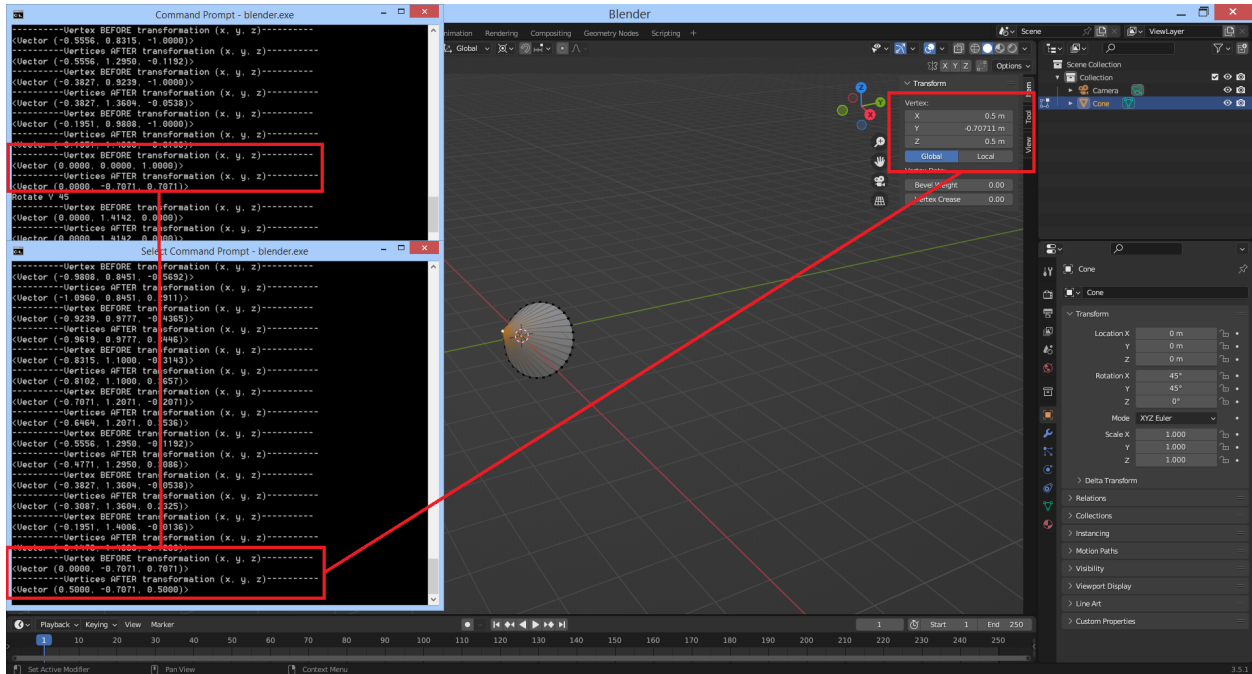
Command Prompt - blender.exe

----------Vertex BEFORE transformation (x, y, z)----------
<Vector (-0.5556, 0.8315, -1.0000)>
----------Vertices AFTER transformation (x, y, z)----------
<Vector (-0.5556, 1.2950, -0.1192)>
----------Vertex BEFORE transformation (x, y, z)----------
<Vector (-0.3827, 0.9239, -1.0000)>
----------Vertices AFTER transformation (x, y, z)----------
<Vector (-0.3827, 1.3604, -0.0538)>
----------Vertex BEFORE transformation (x, y, z)----------
<Vector (-0.1951, 0.9808, -1.0000)>
----------Vertices AFTER transformation (x, y, z)----------
<Vector (-0.1951, 1.4006, -0.0136)>
----------Vertex BEFORE transformation (x, y, z)----------
<Vector (0.0000, 0.0000, 1.0000)>
----------Vertices AFTER transformation (x, y, z)----------
<Vector (0.0000, -0.7071, 0.7071)>
Rotate Y 45
----------Vertex BEFORE transformation (x, y, z)----------
<Vector (0.0000, 1.4142, 0.0000)>
----------Vertices AFTER transformation (x, y, z)----------
<Vector (0.0000, 1.4142, 0.0000)>

Select Command Prompt - blender.exe

----------Vertex BEFORE transformation (x, y, z)----------
<Vector (-0.9808, 0.8451, -0.5692)>
----------Vertices AFTER transformation (x, y, z)----------
<Vector (-1.0960, 0.8451, 0.2911)>
----------Vertex BEFORE transformation (x, y, z)----------
<Vector (-0.9239, 0.9777, -0.4365)>
----------Vertices AFTER transformation (x, y, z)----------
<Vector (-0.9619, 0.9777, 0.3446)>
----------Vertex BEFORE transformation (x, y, z)----------
<Vector (-0.8315, 1.1000, -0.3143)>
----------Vertices AFTER transformation (x, y, z)----------
<Vector (-0.8102, 1.1000, 0.3657)>
----------Vertex BEFORE transformation (x, y, z)----------
<Vector (-0.7071, 1.2071, -0.2071)>
----------Vertices AFTER transformation (x, y, z)----------
<Vector (-0.6464, 1.2071, 0.3536)>
----------Vertex BEFORE transformation (x, y, z)----------
<Vector (-0.5556, 1.2950, -0.1192)>
----------Vertices AFTER transformation (x, y, z)----------
<Vector (-0.4771, 1.2950, 0.3086)>
----------Vertex BEFORE transformation (x, y, z)----------
<Vector (-0.3827, 1.3604, -0.0538)>
----------Vertices AFTER transformation (x, y, z)----------
<Vector (-0.3087, 1.3604, 0.2325)>
----------Vertex BEFORE transformation (x, y, z)----------
<Vector (-0.1951, 1.4006, -0.0136)>
----------Vertices AFTER transformation (x, y, z)----------
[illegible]
----------Vertex BEFORE transformation (x, y, z)----------
<Vector (0.0000, -0.7071, 0.7071)>
----------Vertices AFTER transformation (x, y, z)----------
<Vector (0.5000, -0.7071, 0.5000)>

Blender
nimation Rendering Compositing Geometry Nodes Scripting +
Global
Scene ViewLayer
X Y Z Options
Transform
Vertex:
X 0.5 m
Y -0.70711 m
Z 0.5 m
Global Local
Vertex Data:
Bevel Weight 0.00
Vertex Crease 0.00
Item Tool View
Scene Collection
Collection
Camera
Cone
Cone
Cone
Transform
Location X 0 m
Y 0 m
Z 0 m
Rotation X 45°
Y 45°
Z 0°
Mode XYZ Euler
Scale X 1.000
Y 1.000
Z 1.000
Delta Transform
Relations
Collections
Instancing
Motion Paths
Visibility
Viewport Display
Line Art
Custom Properties
Playback Keying View Marker
1 Start 1 End 250
1 10 20 30 40 50 60 70 80 90 100 110 120 130 140 150 160 170 180 190 200 210 220 230 240 250
Set Active Modifier Pan View Context Menu 3.5.1